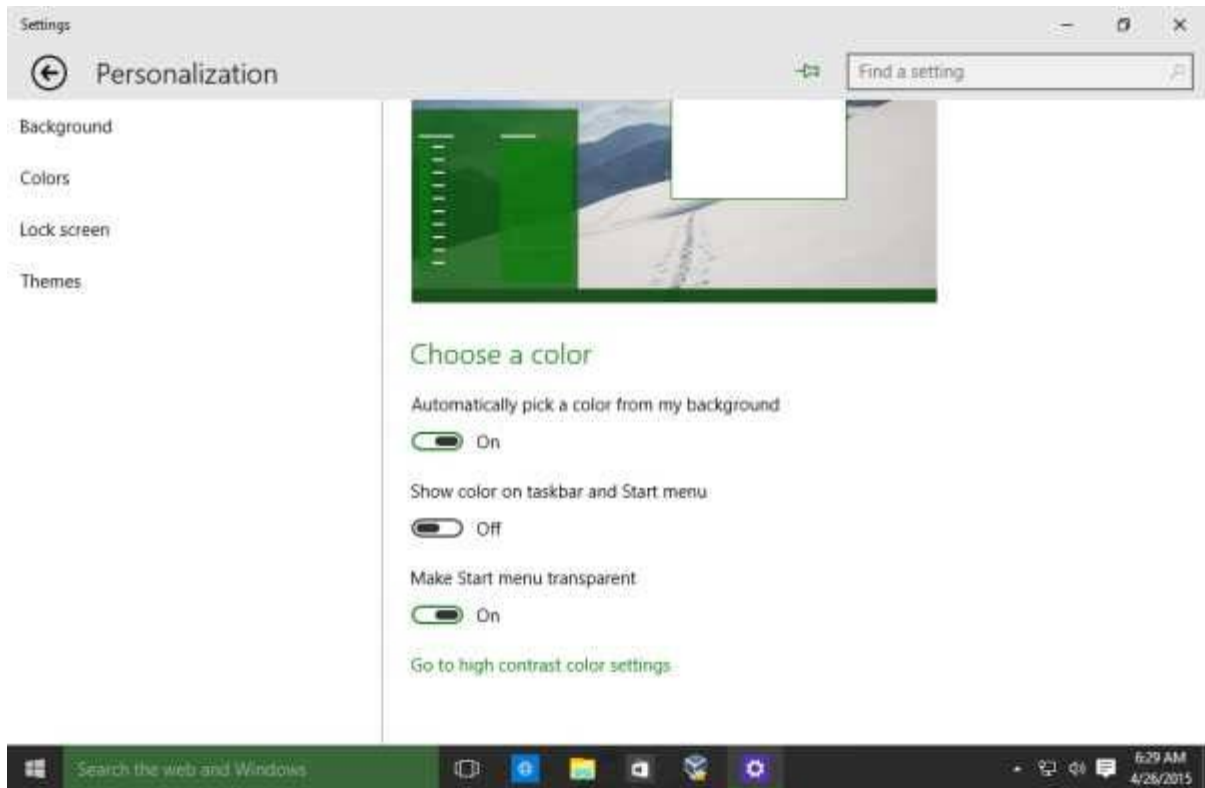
Settings

Personalization

Find a setting

Background

Colors

Lock screen

Themes

Choose a color

Automatically pick a color from my background

On

Show color on taskbar and Start menu

Off

Make Start menu transparent

On

Go to high contrast color settings

Search the web and Windows

6:29 AM
4/26/2015